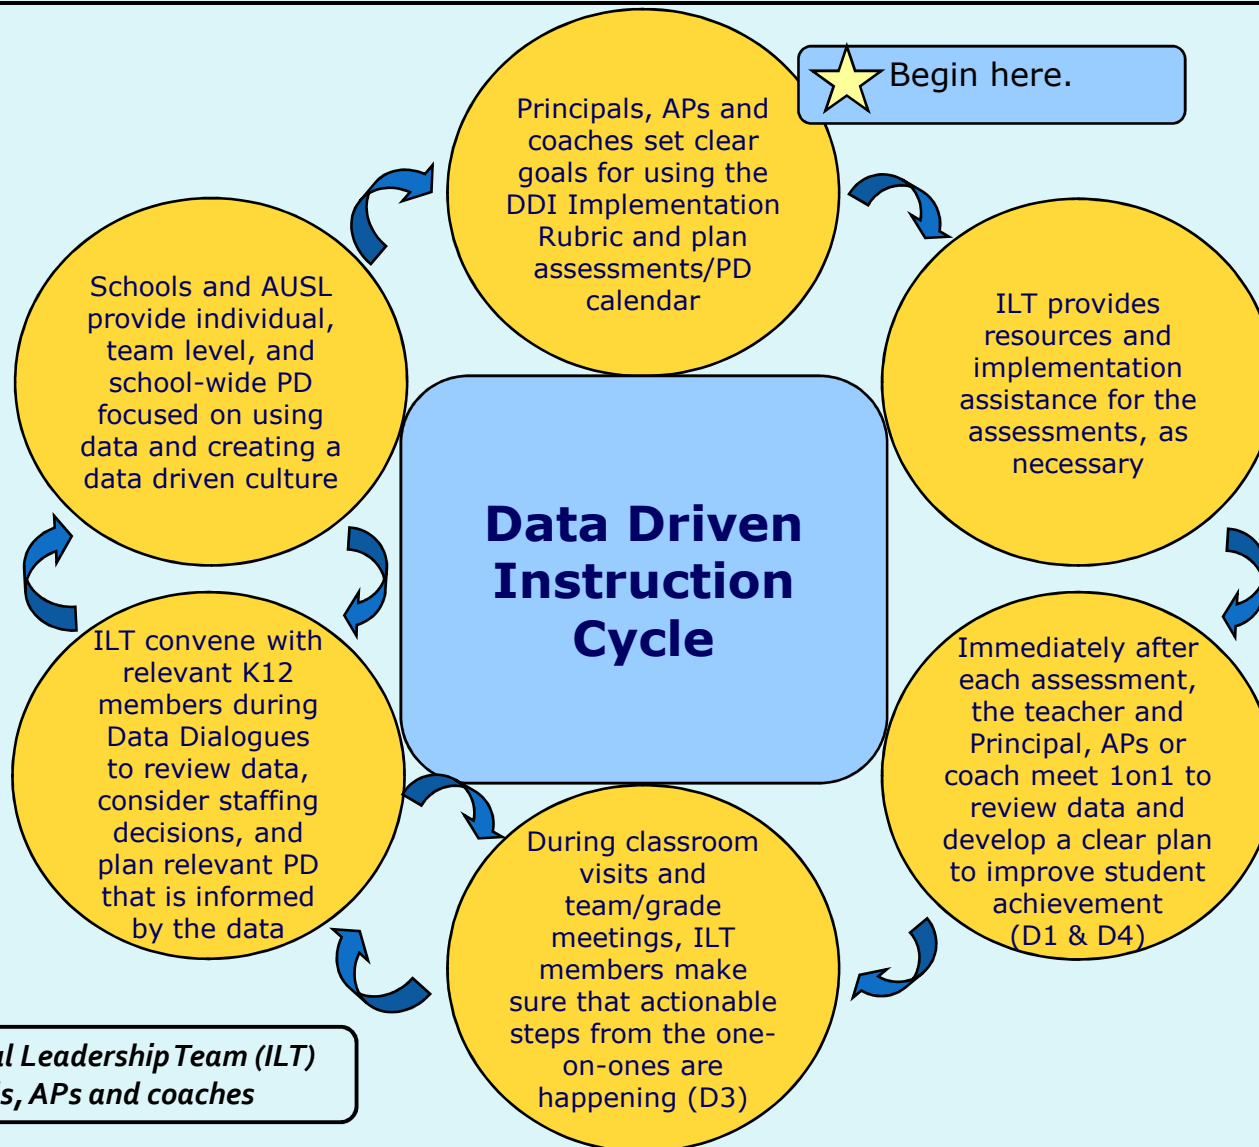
Begin here.

Principals, APs and coaches set clear goals for using the DDI Implementation Rubric and plan assessments/PD calendar

ILT provides resources and implementation assistance for the assessments, as necessary

Immediately after each assessment, the teacher and Principal, APs or coach meet 1on1 to review data and develop a clear plan to improve student achievement (D1 & D4)

During classroom visits and team/grade meetings, ILT members make sure that actionable steps from the one-on-ones are happening (D3)

ILT convene with relevant K12 members during Data Dialogues to review data, consider staffing decisions, and plan relevant PD that is informed by the data

Schools and AUSL provide individual, team level, and school-wide PD focused on using data and creating a data driven culture

Data Driven Instruction Cycle

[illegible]l Leadership Team (ILT)
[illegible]s, APs and coaches